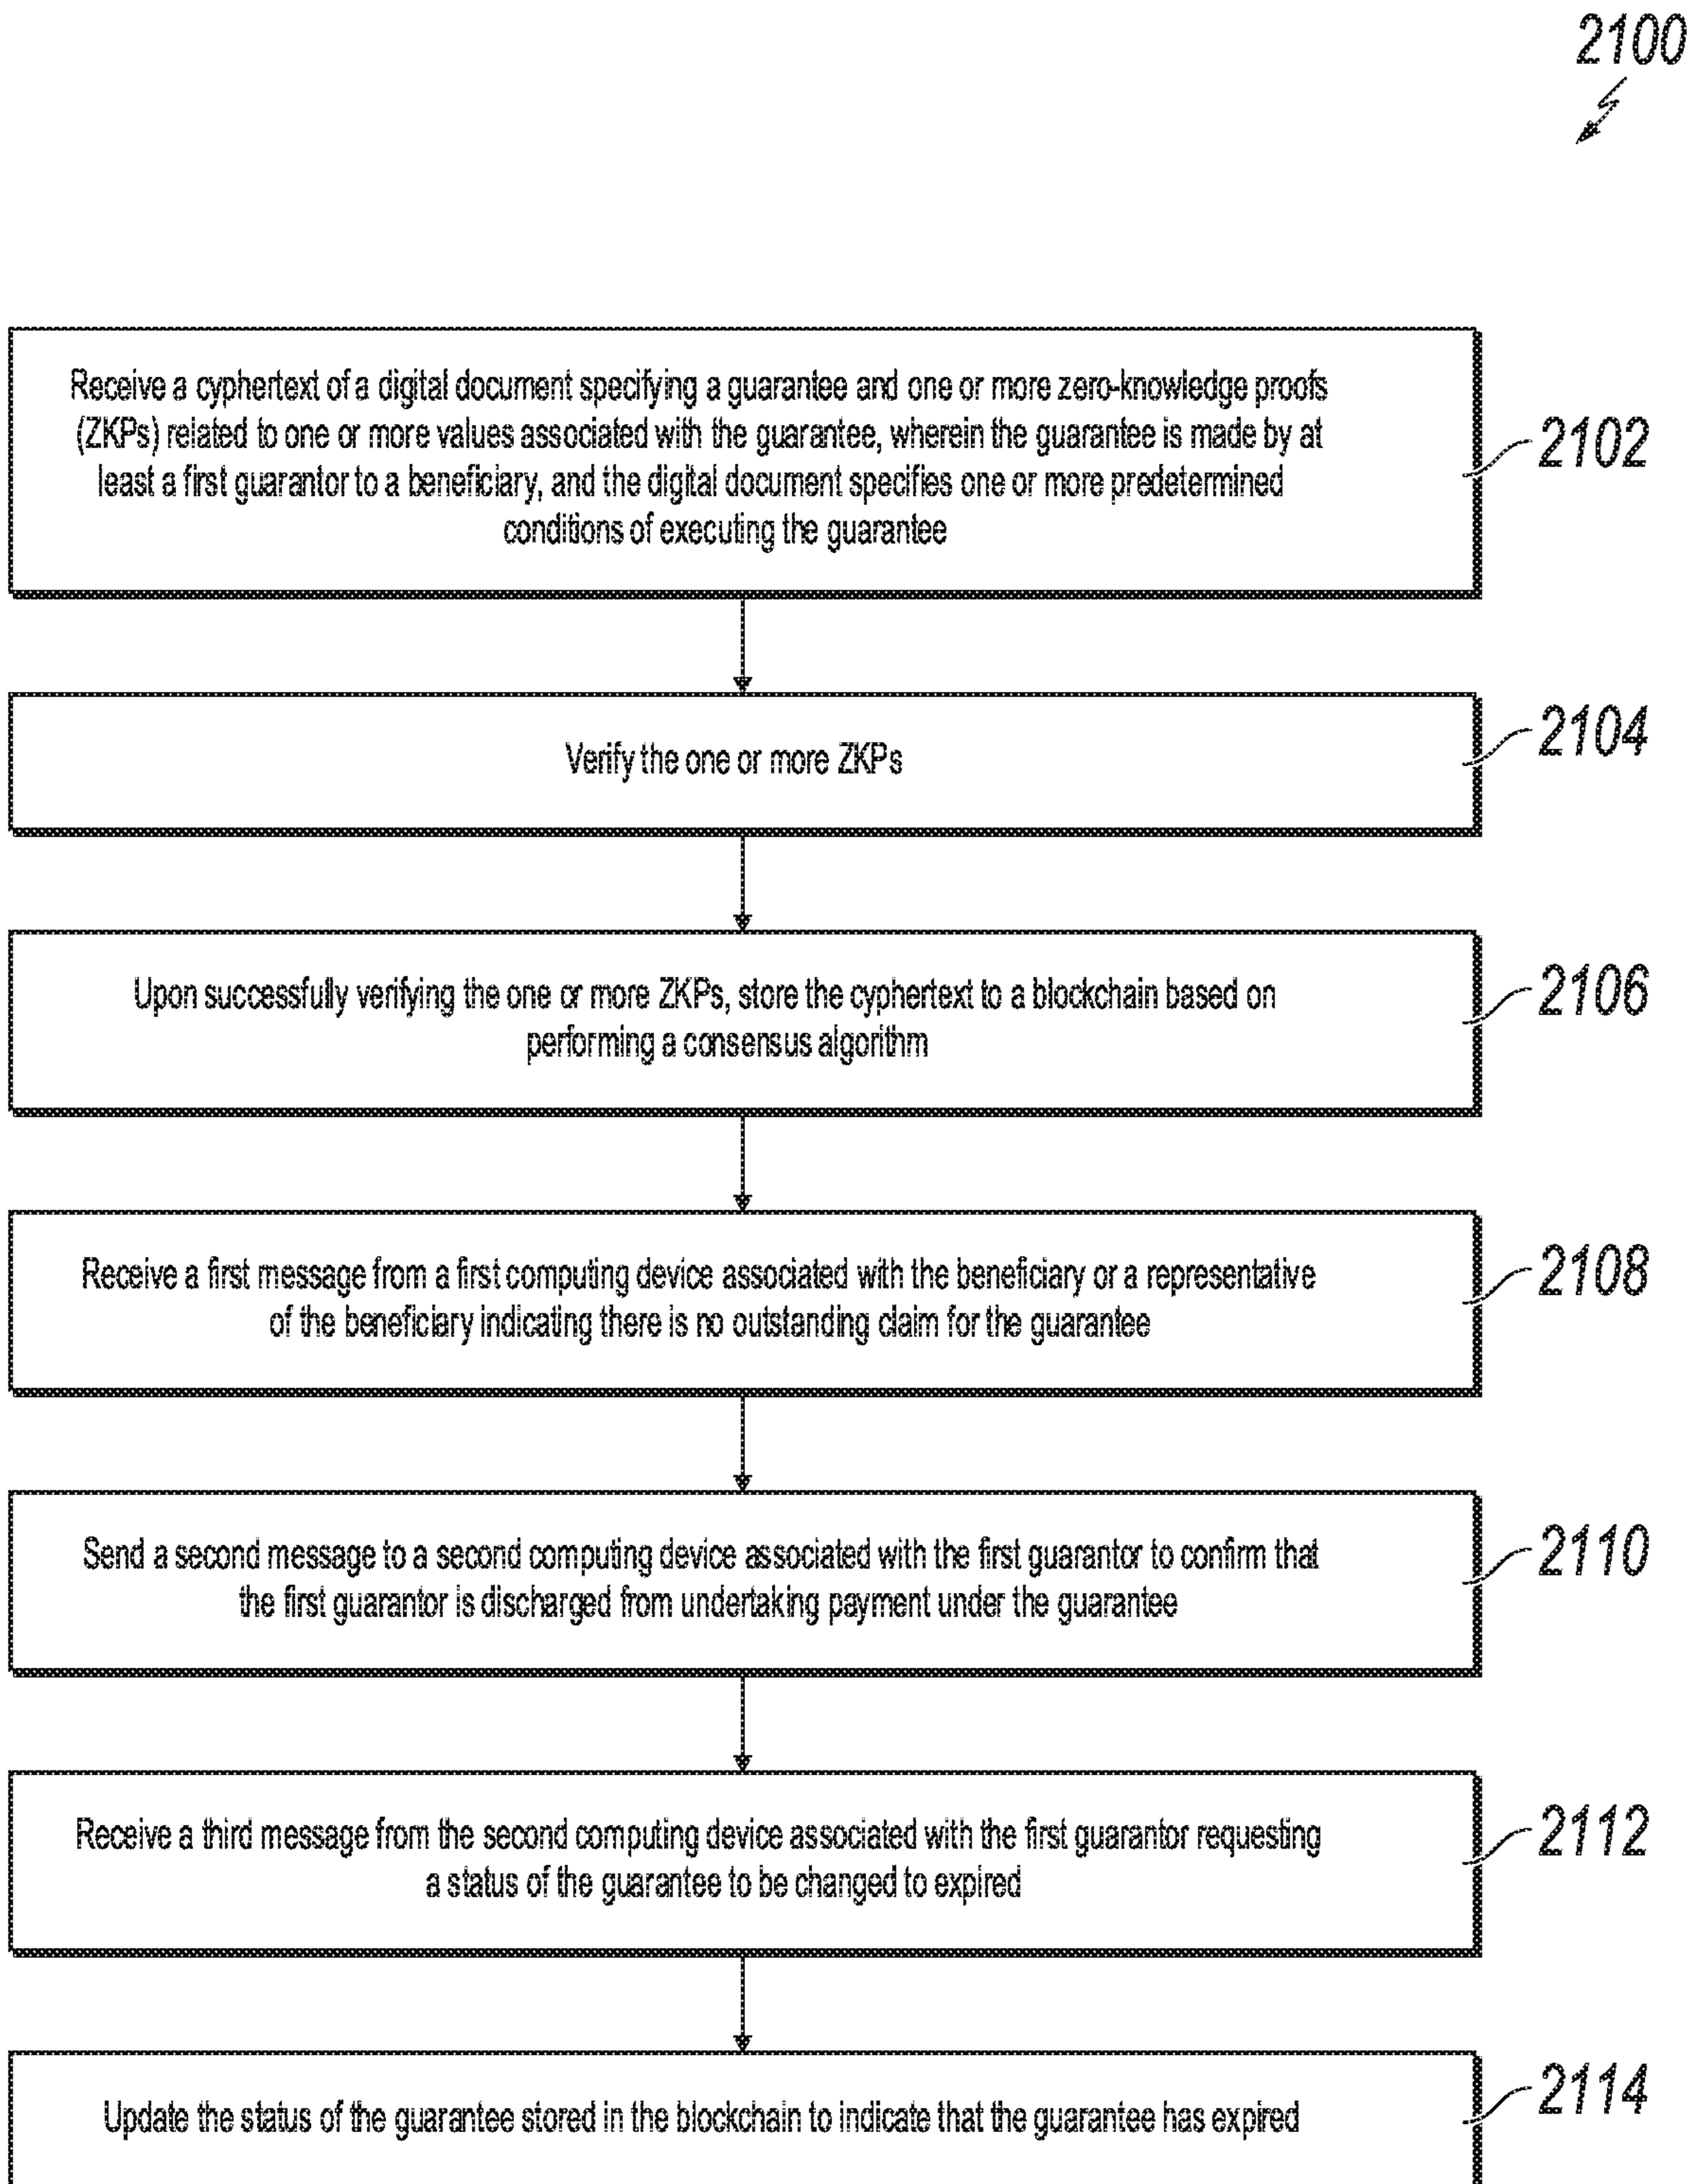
2100

Receive a cyphertext of a digital document specifying a guarantee and one or more zero-knowledge proofs (ZKPs) related to one or more values associated with the guarantee, wherein the guarantee is made by at least a first guarantor to a beneficiary, and the digital document specifies one or more predetermined conditions of executing the guarantee

2102

Verify the one or more ZKPs

2104

Upon successfully verifying the one or more ZKPs, store the cyphertext to a blockchain based on performing a consensus algorithm

2106

Receive a first message from a first computing device associated with the beneficiary or a representative of the beneficiary indicating there is no outstanding claim for the guarantee

2108

Send a second message to a second computing device associated with the first guarantor to confirm that the first guarantor is discharged from undertaking payment under the guarantee

2110

Receive a third message from the second computing device associated with the first guarantor requesting a status of the guarantee to be changed to expired

2112

Update the status of the guarantee stored in the blockchain to indicate that the guarantee has expired

2114